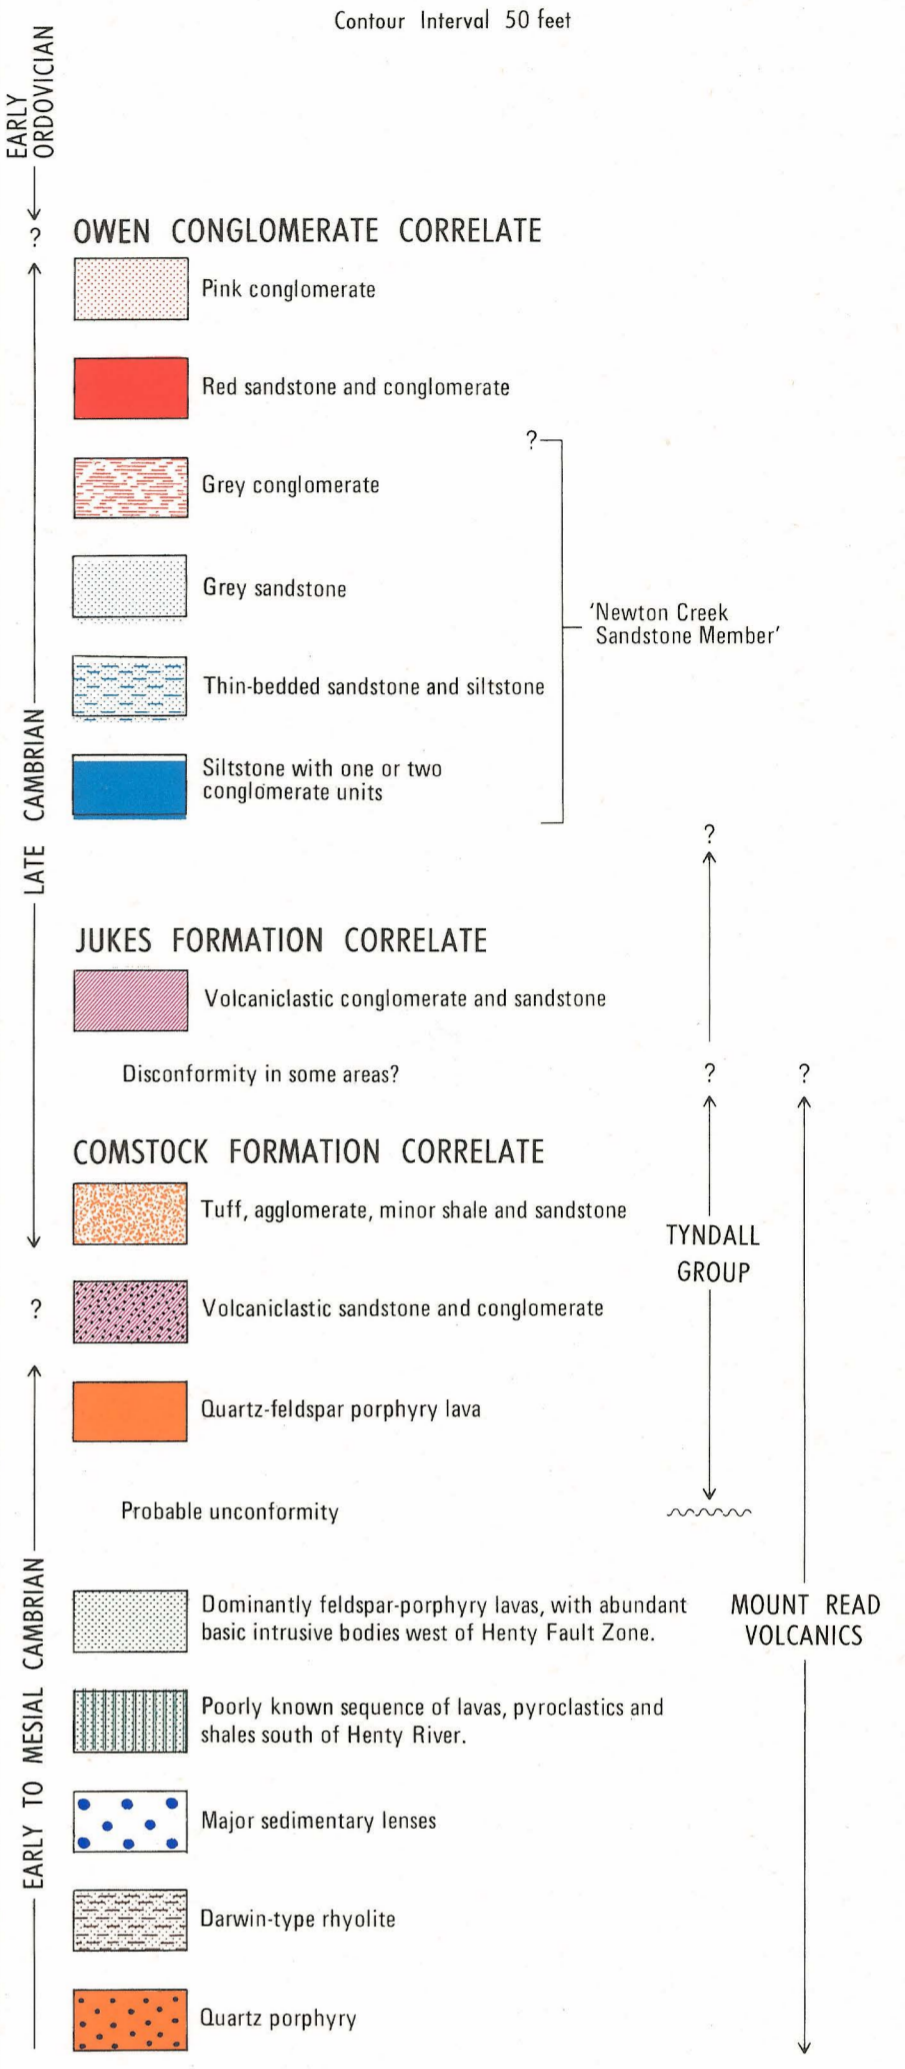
Contour Interval 50 feet

EARLY ORDOVICIAN

?

OWEN CONGLOMERATE CORRELATE

Pink conglomerate

Red sandstone and conglomerate

?

Grey conglomerate

Grey sandstone

'Newton Creek Sandstone Member'

Thin-bedded sandstone and siltstone

Siltstone with one or two conglomerate units

LATE CAMBRIAN

?

JUKES FORMATION CORRELATE

Volcaniclastic conglomerate and sandstone

Disconformity in some areas?

? ?

COMSTOCK FORMATION CORRELATE

Tuff, agglomerate, minor shale and sandstone

TYNDALL GROUP

?

Volcaniclastic sandstone and conglomerate

Quartz-feldspar porphyry lava

Probable unconformity

EARLY TO MESIAL CAMBRIAN

Dominantly feldspar-porphyry lavas, with abundant basic intrusive bodies west of Henty Fault Zone.

MOUNT READ VOLCANICS

Poorly known sequence of lavas, pyroclastics and shales south of Henty River.

Major sedimentary lenses

Darwin-type rhyolite

Quartz porphyry